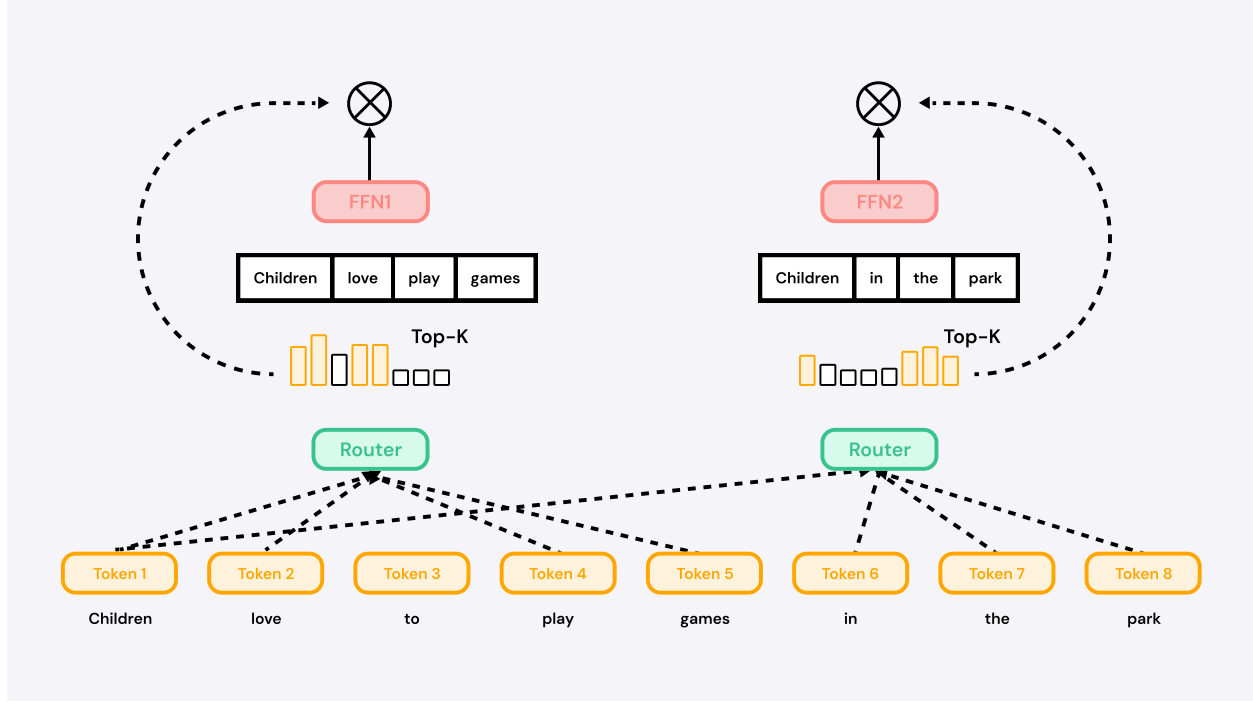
FFN1

| Children | love | play | games |
|---|---|---|---|

Top-K

FFN2

| Children | in | the | park |
|---|---|---|---|

Top-K

Router

Router

Token 1
Children

Token 2
love

Token 3
to

Token 4
play

Token 5
games

Token 6
in

Token 7
the

Token 8
park